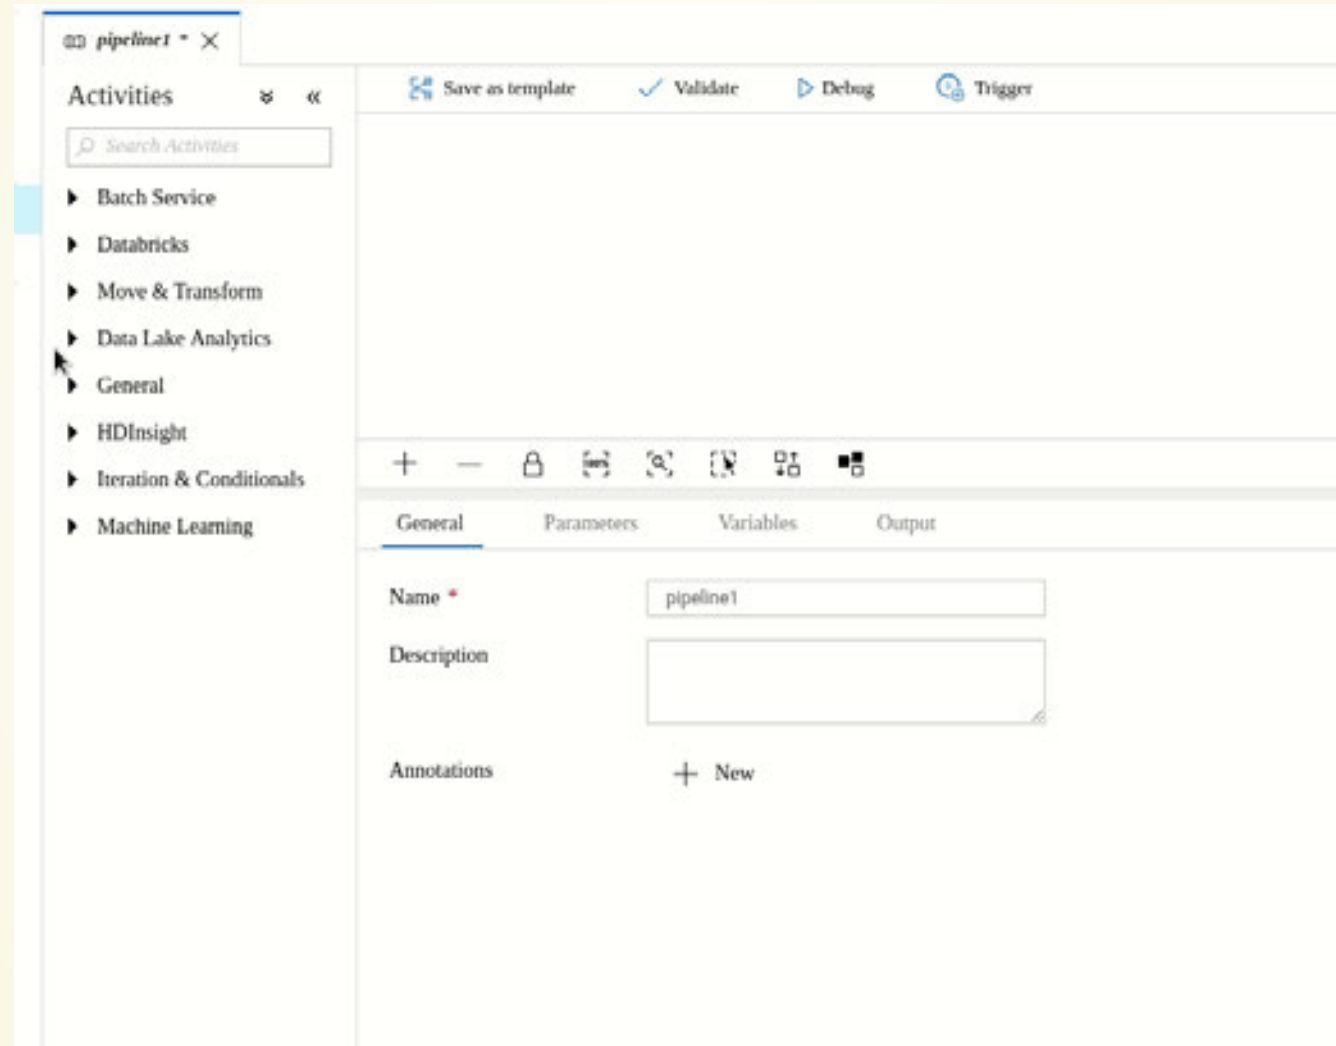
pipeline1 *

Activities

Search Activities

Batch Service

Databricks

Move & Transform

Data Lake Analytics

General

HDInsight

Iteration & Conditionals

Machine Learning

Save as template

Validate

Debug

Trigger

General

Parameters

Variables

Output

Name *

pipeline1

Description

Annotations

New